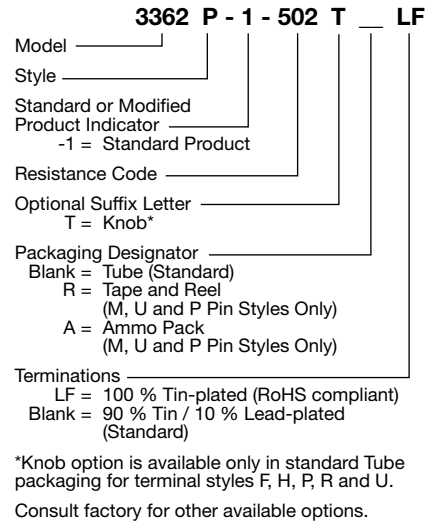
3362 P - 1 - 502 T __ LF

Model

Style

Standard or Modified Product Indicator
-1 = Standard Product

Resistance Code

Optional Suffix Letter
T = Knob*

Packaging Designator
Blank = Tube (Standard)
R = Tape and Reel (M, U and P Pin Styles Only)
A = Ammo Pack (M, U and P Pin Styles Only)

Terminations
LF = 100 % Tin-plated (RoHS compliant)
Blank = 90 % Tin / 10 % Lead-plated (Standard)

*Knob option is available only in standard Tube packaging for terminal styles F, H, P, R and U.

Consult factory for other available options.